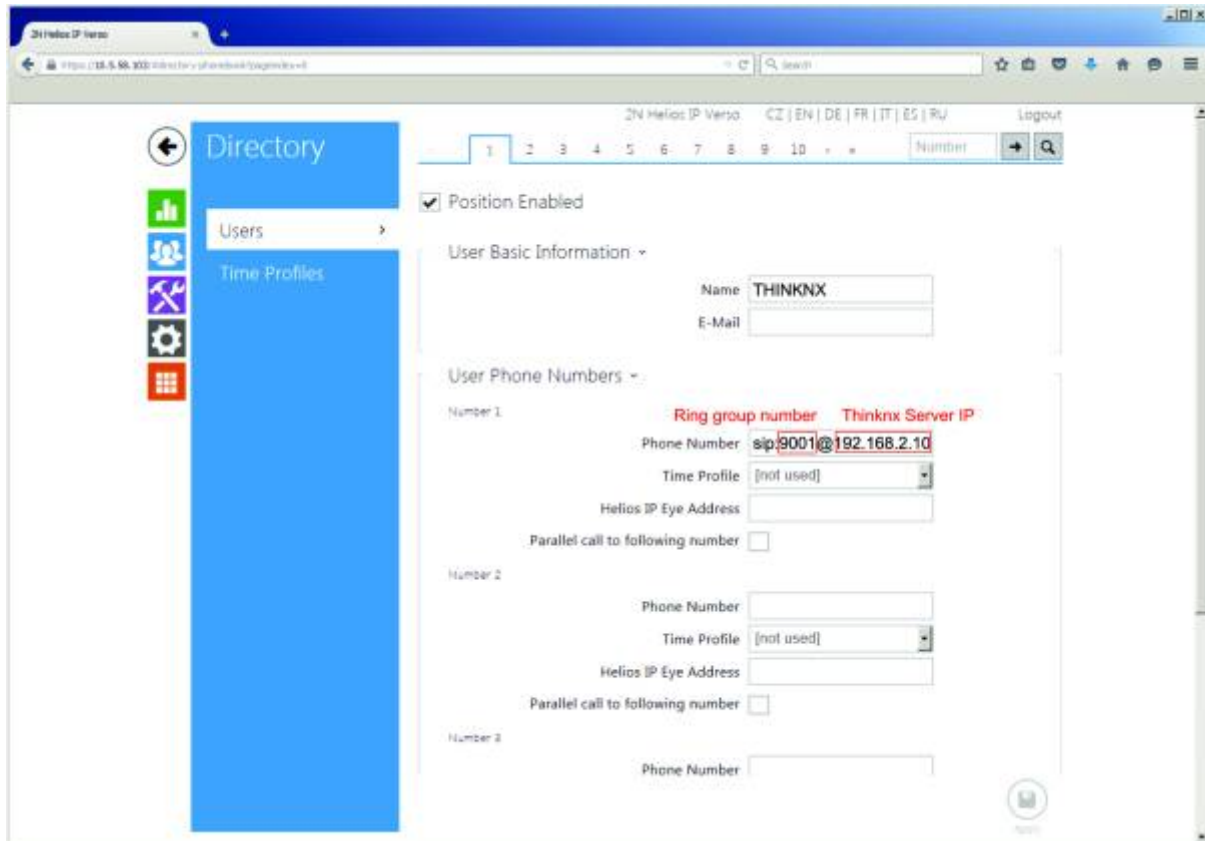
2N Helios IP Verso ×

https://10.5.58.103/directory/phonebook/pageindex=0

Search

2N Helios IP Verso CZ | EN | DE | FR | IT | ES | RU Logout

Directory

1 2 3 4 5 6 7 8 9 10 › »

Number

Users ›

Time Profiles

Position Enabled

User Basic Information ˅

Name THINKNX

E-Mail

User Phone Numbers ˅

Number 1

Ring group number Thinknx Server IP

Phone Number sip:9001@192.168.2.10

Time Profile [not used]

Helios IP Eye Address

Parallel call to following number

Number 2

Phone Number

Time Profile [not used]

Helios IP Eye Address

Parallel call to following number

Number 3

Phone Number

Apply